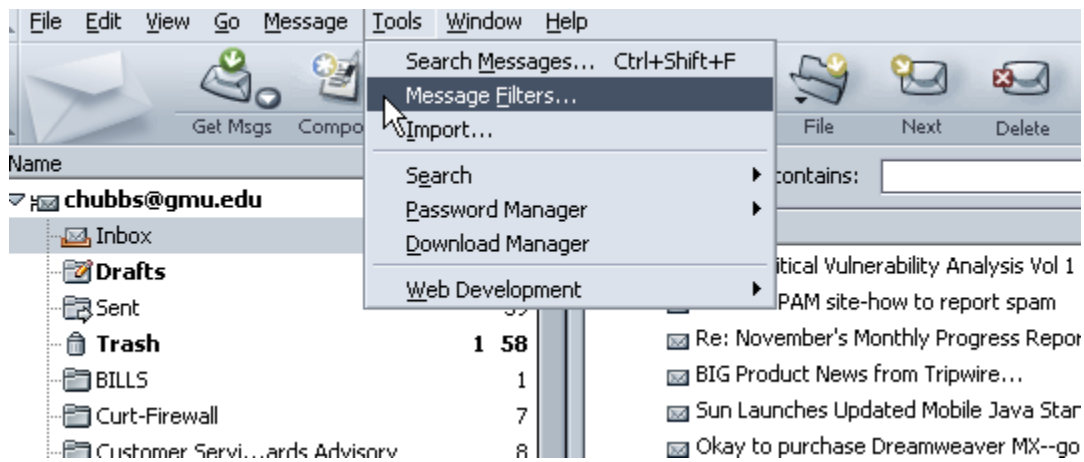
File Edit View Go Message Tools Window Help

Get Msgs Compo

Search Messages... Ctrl+Shift+F
Message Filters...
Import...
Search
Password Manager
Download Manager
Web Development

File Next Delete

Name
chubbs@gmu.edu
Inbox
Drafts
Sent
Trash 1 58
BILLS 1
Curt-Firewall 7
Customer Servi...ards Advisory 8

contains:

itical Vulnerability Analysis Vol 1
PAM site-how to report spam
Re: November's Monthly Progress Repor
BIG Product News from Tripwire...
Sun Launches Updated Mobile Java Star
Okay to purchase Dreamweaver MX--go